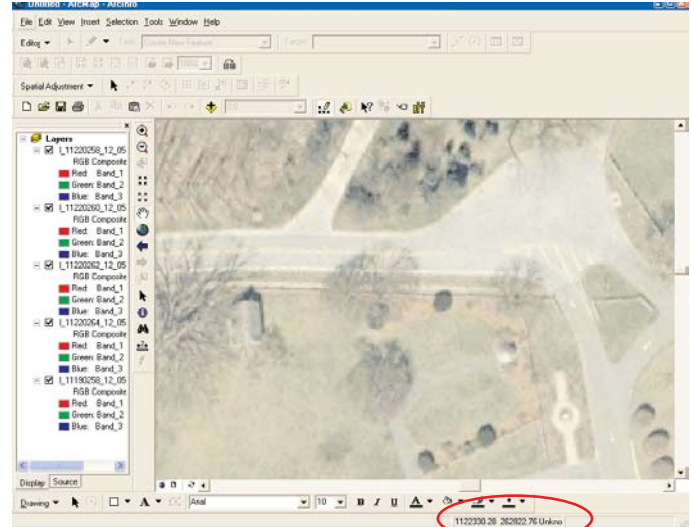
Untitled - ArcMap - ArcInfo

File Edit View Insert Selection Tools Window Help

Editor ▾ Task: Create New Feature Target:

Spatial Adjustment ▾

Layers
I_11220258_12_05
RGB Composite
Red: Band_1
Green: Band_2
Blue: Band_3
I_11220260_12_05
RGB Composite
Red: Band_1
Green: Band_2
Blue: Band_3
I_11220262_12_05
RGB Composite
Red: Band_1
Green: Band_2
Blue: Band_3
I_11220264_12_05
RGB Composite
Red: Band_1
Green: Band_2
Blue: Band_3
I_11190258_12_05
RGB Composite
Red: Band_1
Green: Band_2
Blue: Band_3

Display Source

Drawing ▾ A ▾ Arial 10 B I U A ▾

1122330.28 262822.76 Unkno